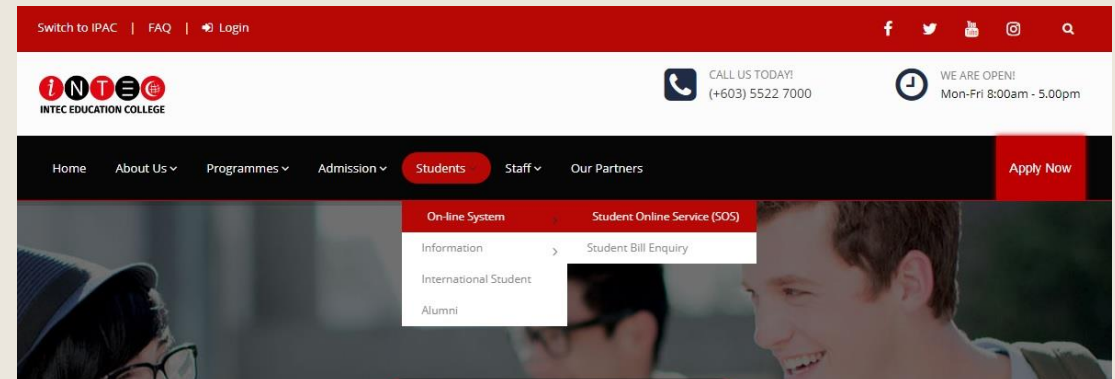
Switch to IPAC | FAQ | Login

INTEC
INTEC EDUCATION COLLEGE

CALL US TODAY!
(+603) 5522 7000

WE ARE OPEN!
Mon-Fri 8:00am - 5.00pm

Home About Us Programmes Admission Students Staff Our Partners Apply Now

On-line System
Information
International Student
Alumni

Student Online Service (SOS)
Student Bill Enquiry